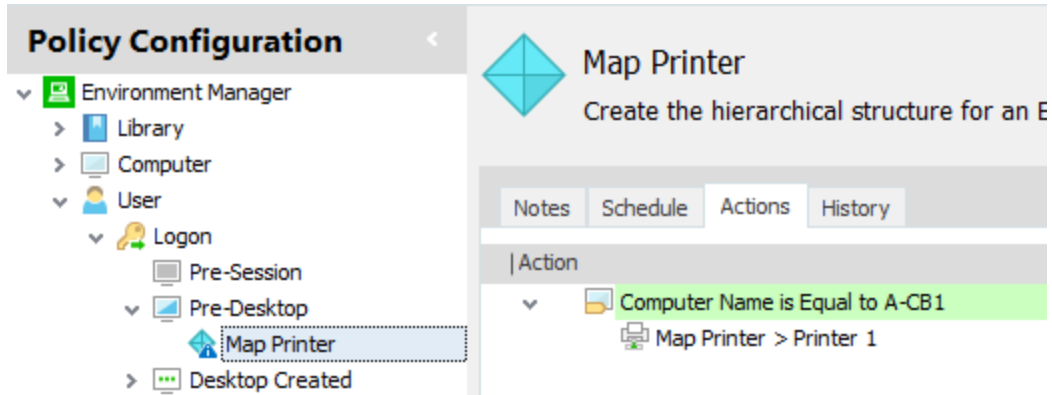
Policy Configuration

Environment Manager
Library
Computer
User
Logon
Pre-Session
Pre-Desktop
Map Printer
Desktop Created

Map Printer
Create the hierarchical structure for an E

Notes | Schedule | Actions | History

Action
Computer Name is Equal to A-CB1
Map Printer > Printer 1